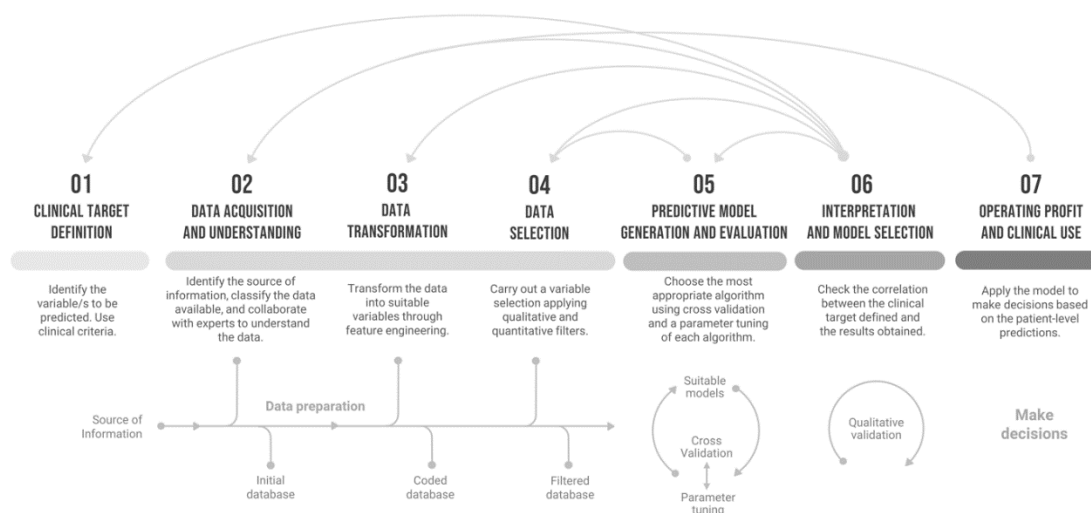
01
CLINICAL TARGET DEFINITION

Identify the variable/s to be predicted. Use clinical criteria.

02
DATA ACQUISITION AND UNDERSTANDING

Identify the source of information, classify the data available, and collaborate with experts to understand the data.

03
DATA TRANSFORMATION

Transform the data into suitable variables through feature engineering.

04
DATA SELECTION

Carry out a variable selection applying qualitative and quantitative filters.

05
PREDICTIVE MODEL GENERATION AND EVALUATION

Choose the most appropriate algorithm using cross validation and a parameter tuning of each algorithm.

06
INTERPRETATION AND MODEL SELECTION

Check the correlation between the clinical target defined and the results obtained.

07
OPERATING PROFIT AND CLINICAL USE

Apply the model to make decisions based on the patient-level predictions.

Source of Information

Data preparation

Initial database

Coded database

Filtered database

Suitable models

Cross Validation

Parameter tuning

Qualitative validation

Make decisions